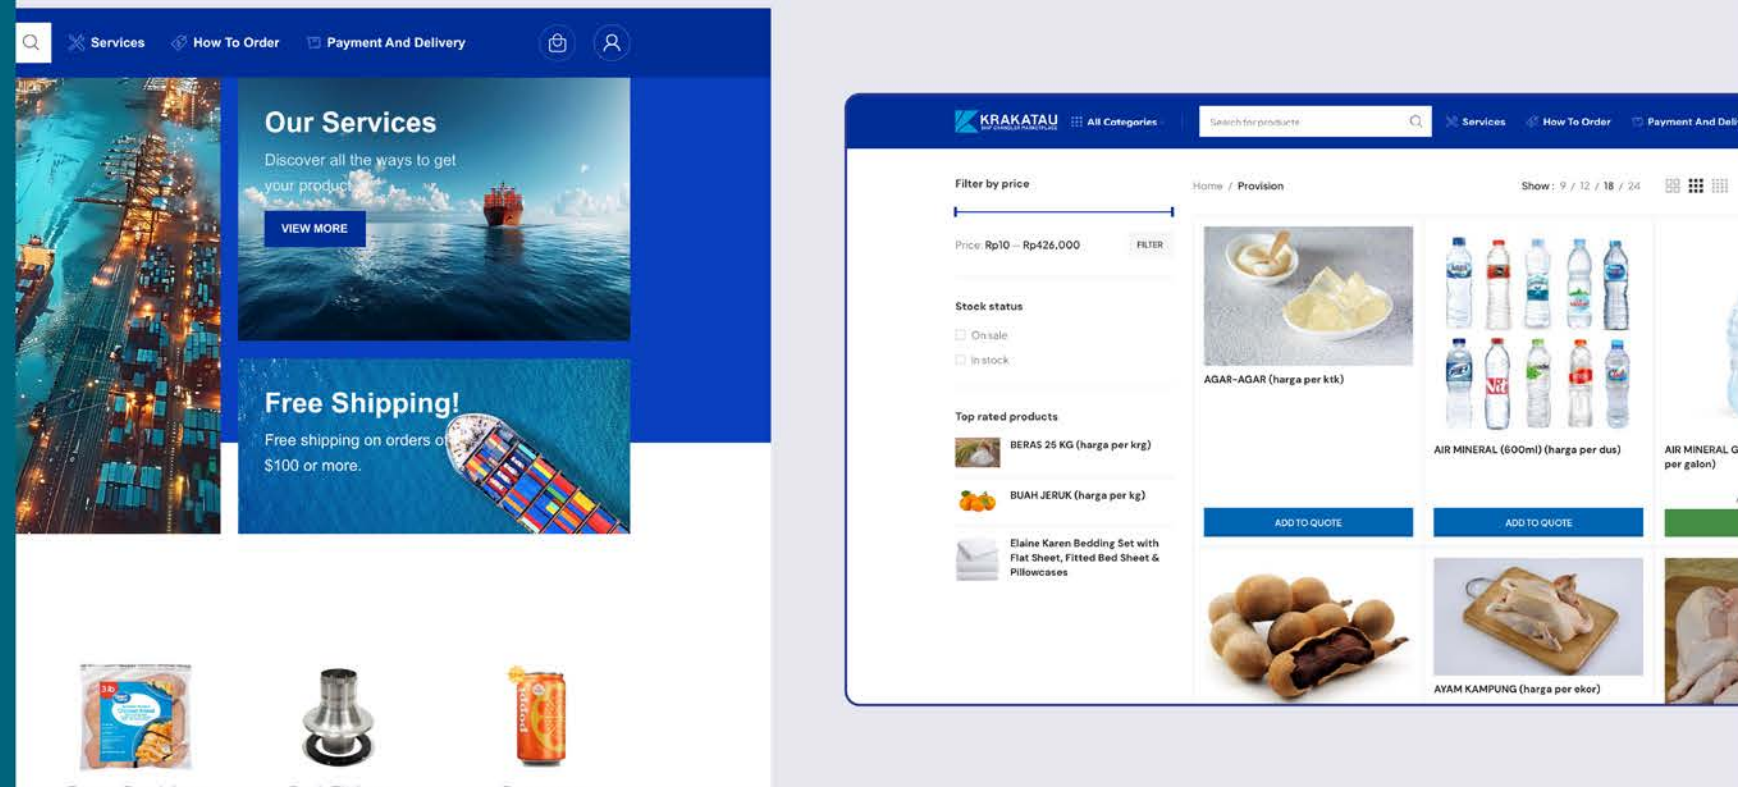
Services How To Order Payment And Delivery

Our Services

Discover all the ways to get your product

VIEW MORE

Free Shipping!

Free shipping on orders of $100 or more.

KRAKATAU All Categories Search for products Services How To Order Payment And Deli

Filter by price

Price: Rp10 — Rp426,000 FILTER

Stock status

On sale

In stock

Top rated products

BERAS 25 KG (harga per krg)

BUAH JERUK (harga per kg)

Elaine Karen Bedding Set with Flat Sheet, Fitted Bed Sheet & Pillowcases

Home / Provision

Show : 9 / 12 / 18 / 24

AGAR-AGAR (harga per ktk)

AIR MINERAL (600ml) (harga per dus)

AIR MINERAL G per galon)

ADD TO QUOTE

ADD TO QUOTE

AYAM KAMPUNG (harga per ekor)